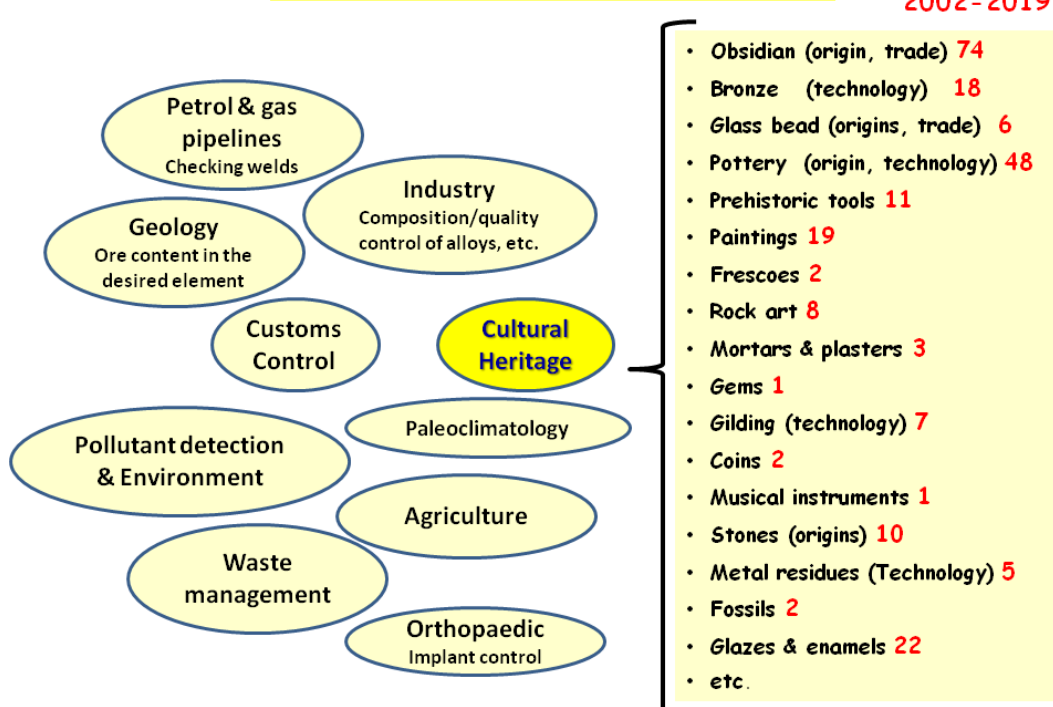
2002-2019

Petrol & gas pipelines
Checking welds

Industry
Composition/quality control of alloys, etc.

Geology
Ore content in the desired element

Customs Control

Cultural Heritage

Paleoclimatology

Pollutant detection & Environment

Agriculture

Waste management

Orthopaedic
Implant control

- Obsidian (origin, trade) 74
- Bronze (technology) 18
- Glass bead (origins, trade) 6
- Pottery (origin, technology) 48
- Prehistoric tools 11
- Paintings 19
- Frescoes 2
- Rock art 8
- Mortars & plasters 3
- Gems 1
- Gilding (technology) 7
- Coins 2
- Musical instruments 1
- Stones (origins) 10
- Metal residues (Technology) 5
- Fossils 2
- Glazes & enamels 22
- etc.